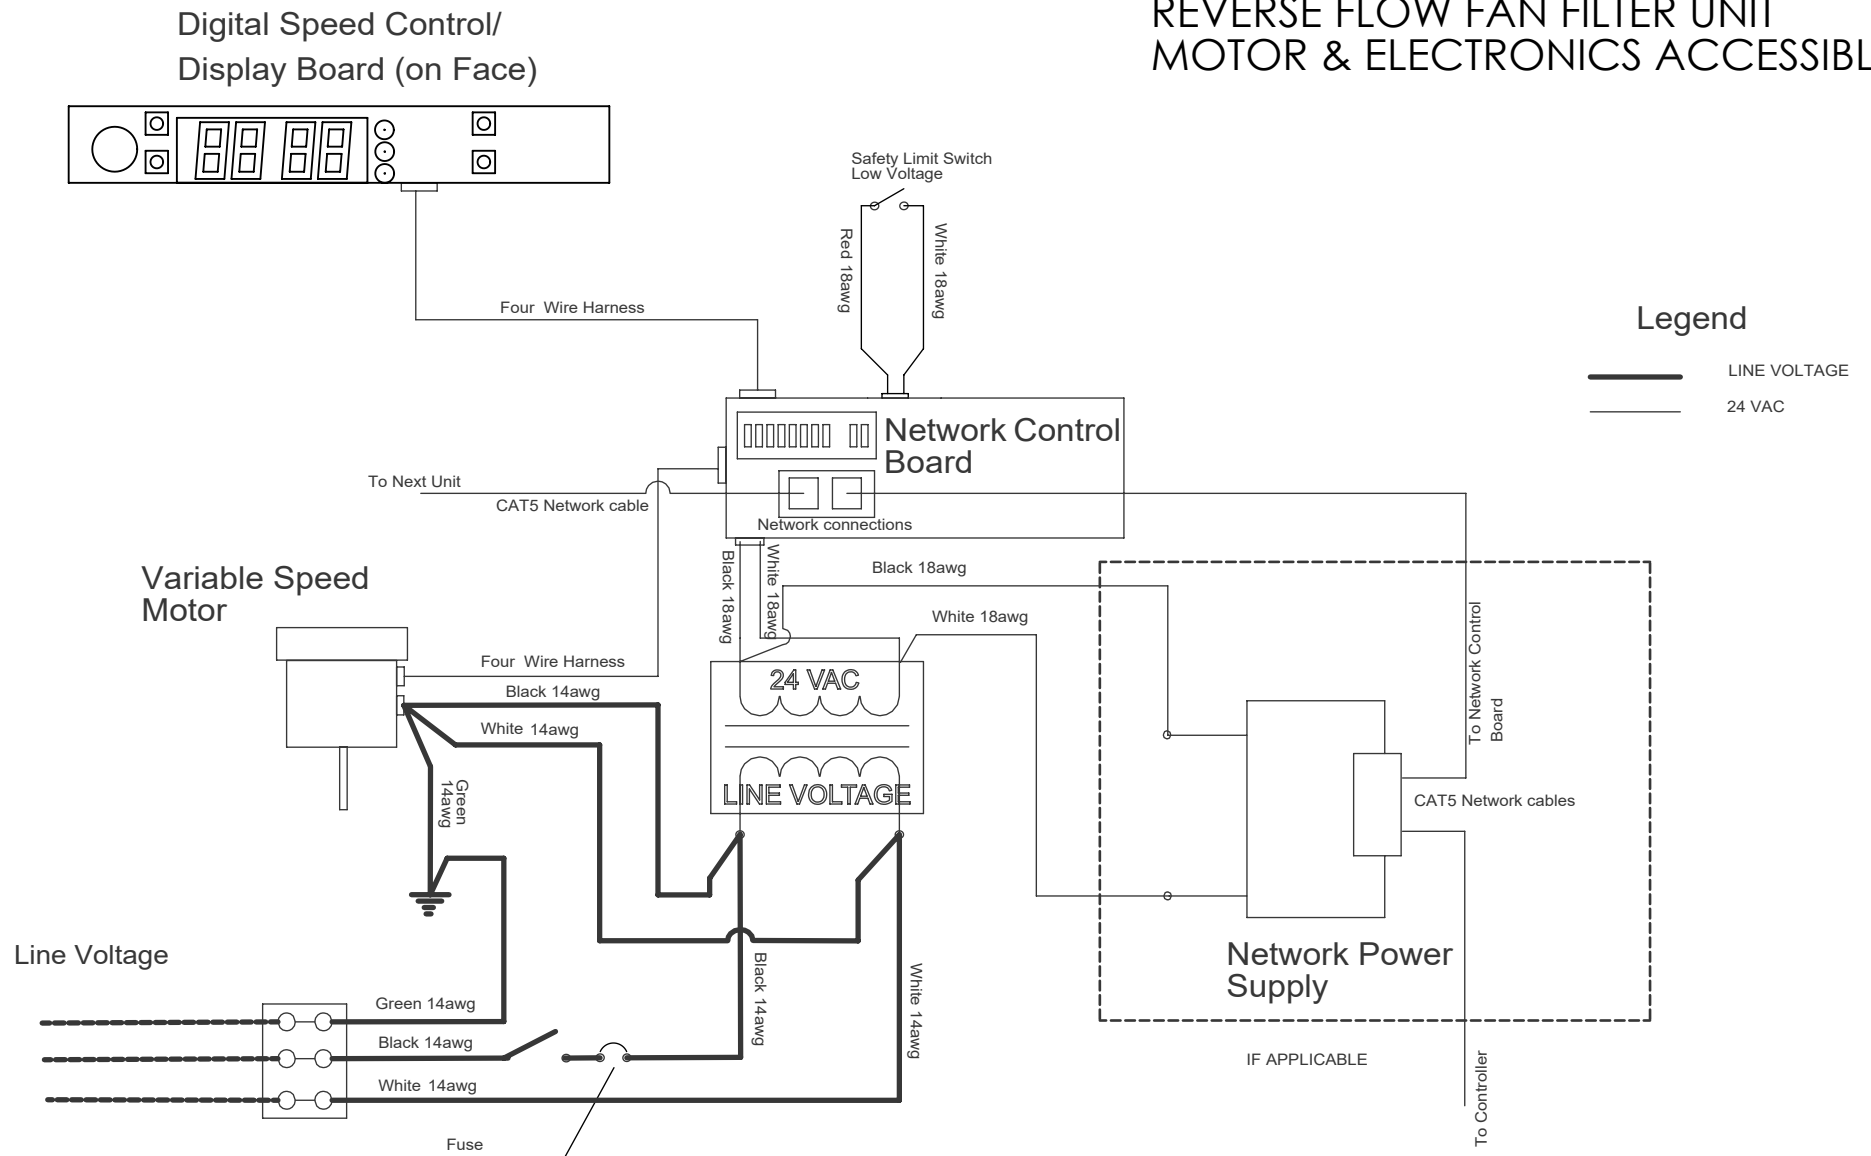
Digital Speed Control/
Display Board (on Face)

REVERSE FLOW FAN FILTER UNIT
MOTOR & ELECTRONICS ACCESSIBL

Safety Limit Switch
Low Voltage

Red 18awg

White 18awg

Four Wire Harness

Legend

LINE VOLTAGE

24 VAC

Network Control Board

To Next Unit

CAT5 Network cable

Network connections

Black 18awg

White 18awg

Black 18awg

White 18awg

Variable Speed Motor

To Network Control Board

Four Wire Harness

24 VAC

Black 14awg

White 14awg

Green 14awg

LINE VOLTAGE

CAT5 Network cables

Line Voltage

Black 14awg

White 14awg

Network Power Supply

Green 14awg

Black 14awg

White 14awg

IF APPLICABLE

To Controller

Fuse